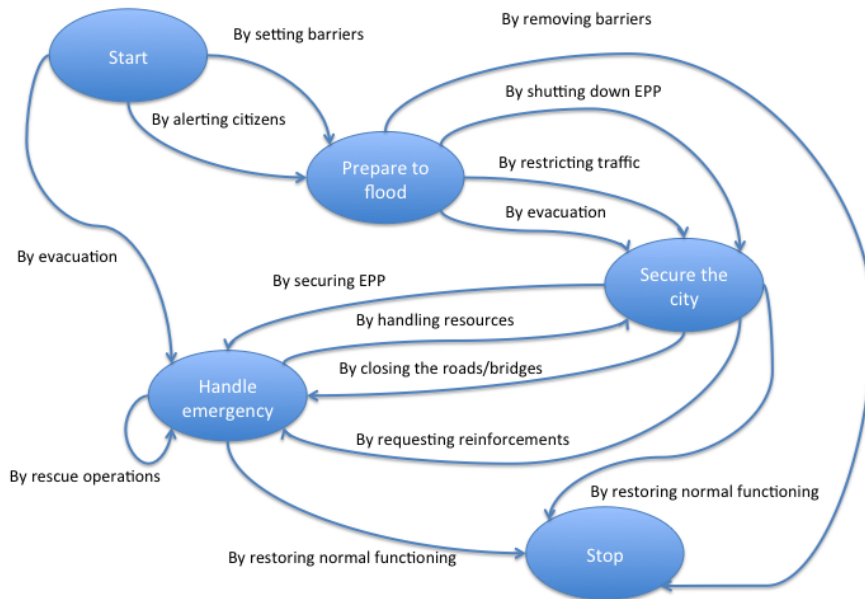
Start

By setting barriers

By removing barriers

By alerting citizens

By shutting down EPP

Prepare to flood

By restricting traffic

By evacuation

By evacuation

Secure the city

By securing EPP

By handling resources

By closing the roads/bridges

Handle emergency

By requesting reinforcements

By rescue operations

By restoring normal functioning

By restoring normal functioning

Stop